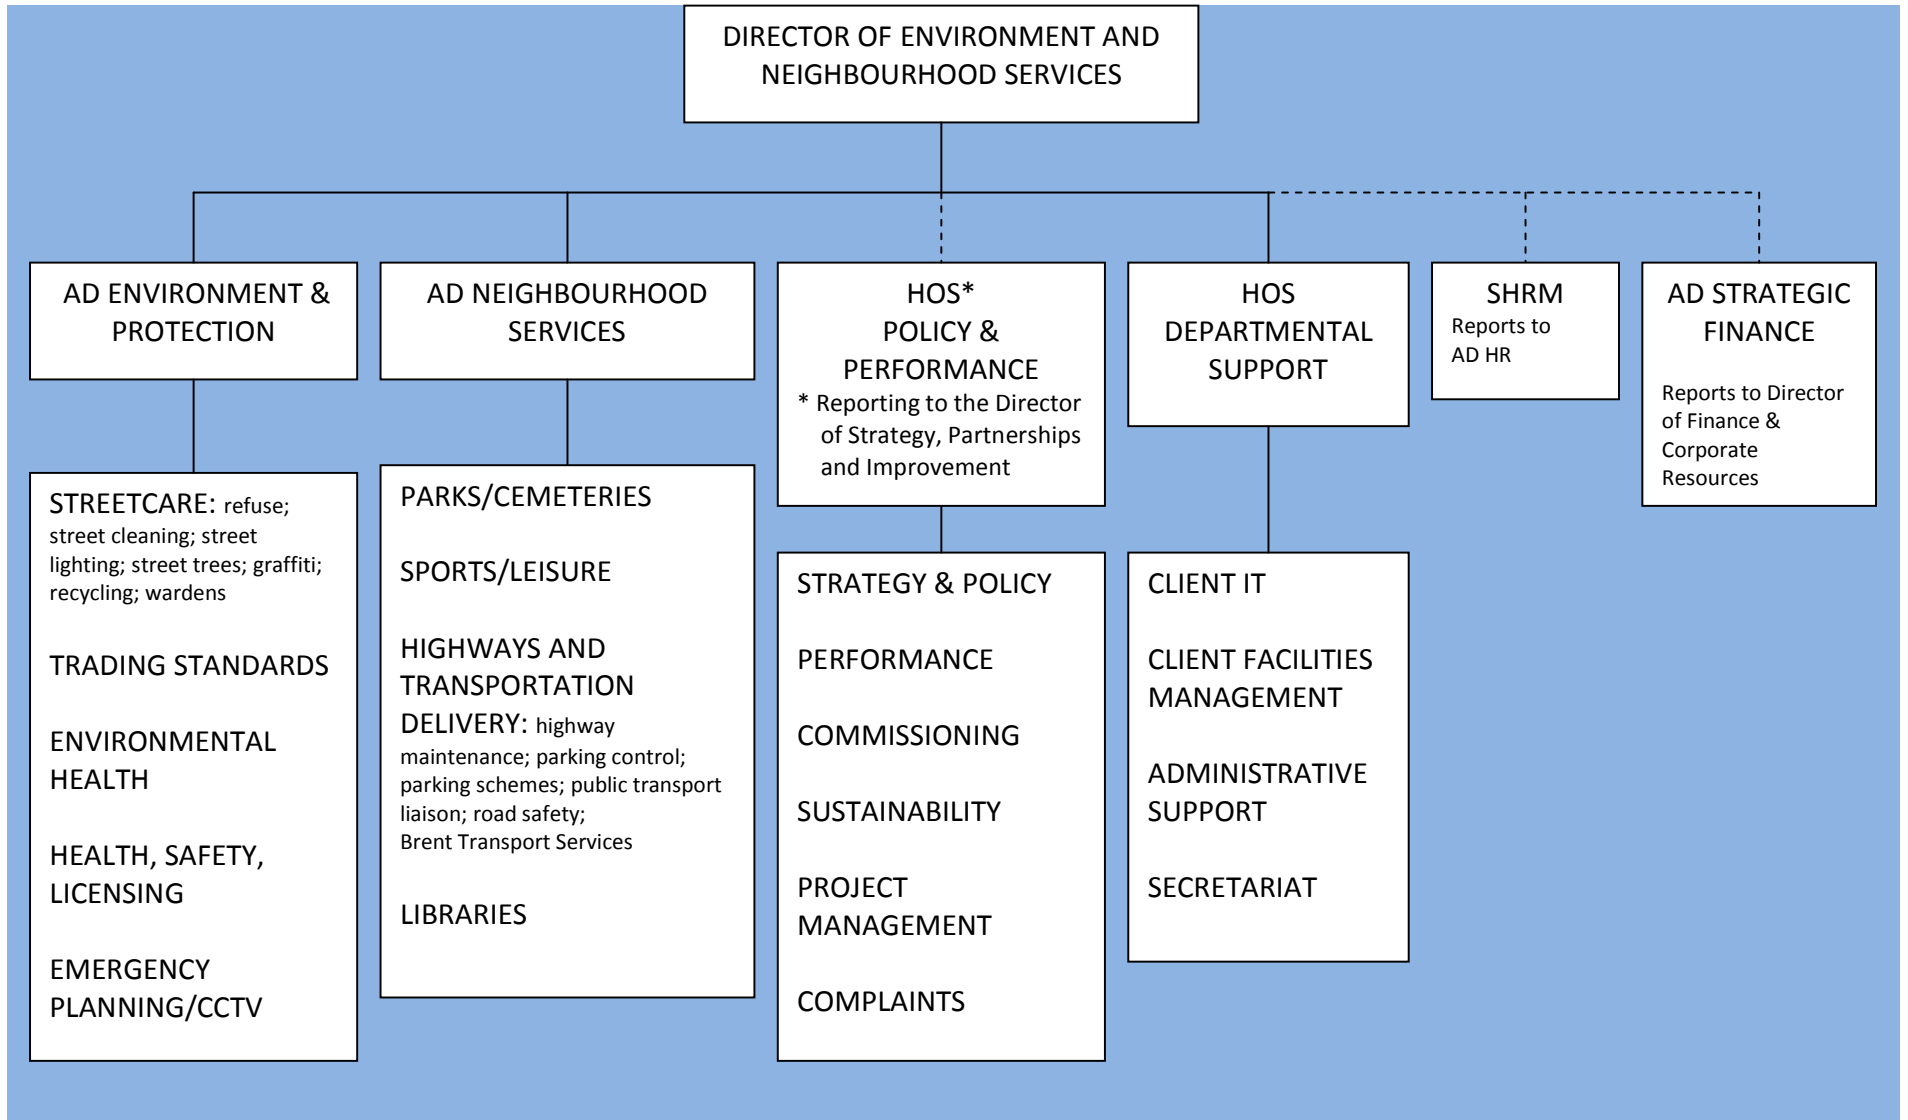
DIRECTOR OF ENVIRONMENT AND NEIGHBOURHOOD SERVICES

AD ENVIRONMENT & PROTECTION

AD NEIGHBOURHOOD SERVICES

HOS* POLICY & PERFORMANCE
* Reporting to the Director of Strategy, Partnerships and Improvement

HOS DEPARTMENTAL SUPPORT

SHRM
Reports to AD HR

AD STRATEGIC FINANCE

Reports to Director of Finance & Corporate Resources

STREETCARE: refuse; street cleaning; street lighting; street trees; graffiti; recycling; wardens

TRADING STANDARDS

ENVIRONMENTAL HEALTH

HEALTH, SAFETY, LICENSING

EMERGENCY PLANNING/CCTV

PARKS/CEMETERIES

SPORTS/LEISURE

HIGHWAYS AND TRANSPORTATION DELIVERY: highway maintenance; parking control; parking schemes; public transport liaison; road safety; Brent Transport Services

LIBRARIES

STRATEGY & POLICY

PERFORMANCE

COMMISSIONING

SUSTAINABILITY

PROJECT MANAGEMENT

COMPLAINTS

CLIENT IT

CLIENT FACILITIES MANAGEMENT

ADMINISTRATIVE SUPPORT

SECRETARIAT